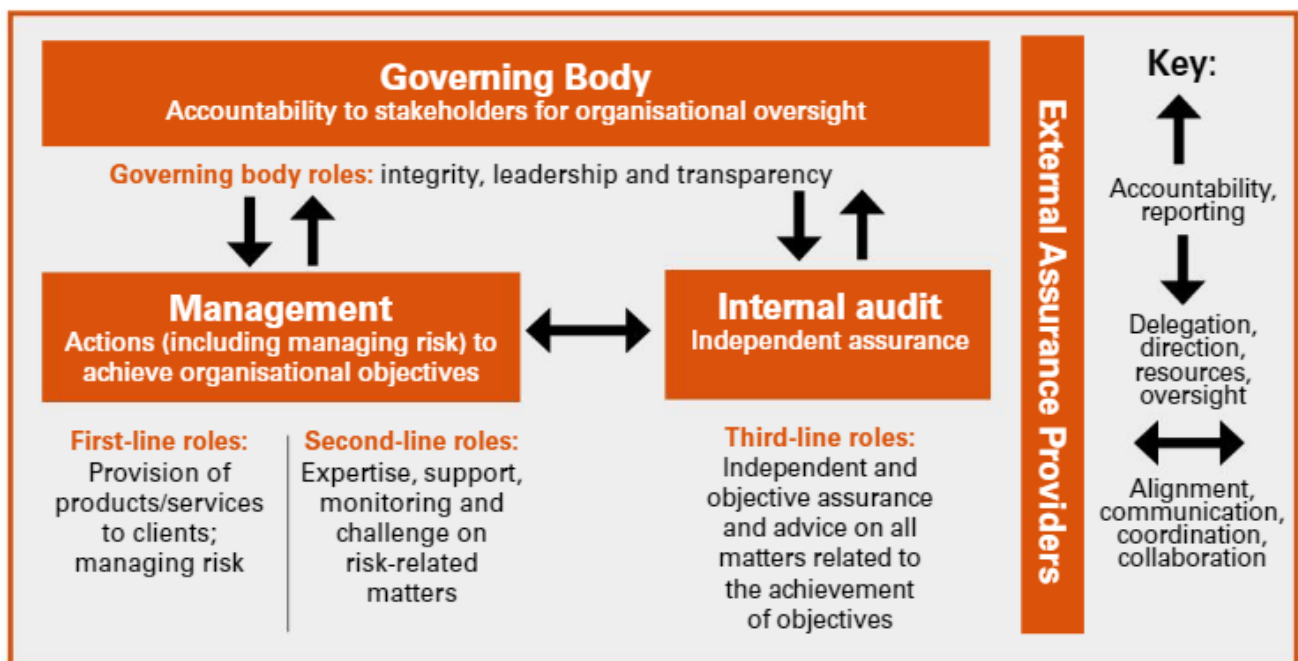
Governing Body
Accountability to stakeholders for organisational oversight

Governing body roles: integrity, leadership and transparency

Management
Actions (including managing risk) to achieve organisational objectives

Internal audit
Independent assurance

First-line roles:
Provision of products/services to clients; managing risk

Second-line roles:
Expertise, support, monitoring and challenge on risk-related matters

Third-line roles:
Independent and objective assurance and advice on all matters related to the achievement of objectives

External Assurance Providers

Key:
Accountability, reporting
Delegation, direction, resources, oversight
Alignment, communication, coordination, collaboration